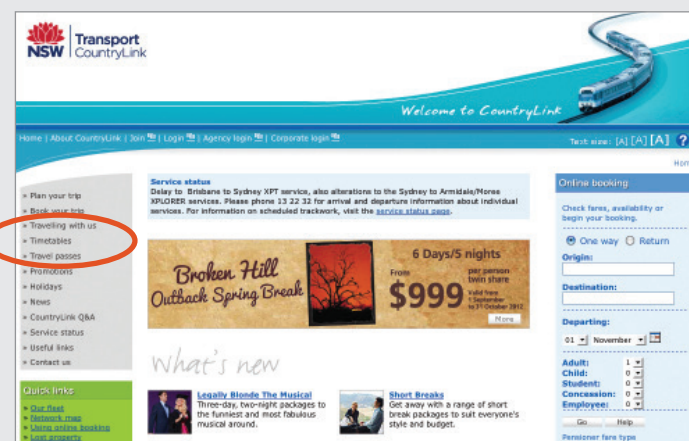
NSW Transport CountryLink

Welcome to CountryLink

Home | About CountryLink | Join | Login | Agency login | Corporate login

Text size: [A] [A] [A] ?

Hom

» Plan your trip
» Book your trip
» Travelling with us
» Timetables
» Travel passes
» Promotions
» Holidays
» News
» CountryLink Q&A
» Service status
» Useful links
» Contact us

Quick links
» Our fleet
» Network map
» Using online booking
» Lost property

Service status
Delay to Brisbane to Sydney XPT service, also alterations to the Sydney to Armidale/Moree XPLORER services. Please phone 13 22 32 for arrival and departure information about individual services. For information on scheduled trackwork, visit the service status page.

Broken Hill Outback Spring Break
6 Days/5 nights
From $999 per person twin share
Valid from 1 September to 31 October 2012
More

What's new

Legally Blonde The Musical
Three-day, two-night packages to the funniest and most fabulous musical around.

Short Breaks
Get away with a range of short break packages to suit everyone's style and budget.

Online booking
Check fares, availability or begin your booking.
One way Return
Origin:
Destination:
Departing:
01 November
Adult: 1
Child: 0
Student: 0
Concession: 0
Employee: 0
Go Help
Pensioner fare type